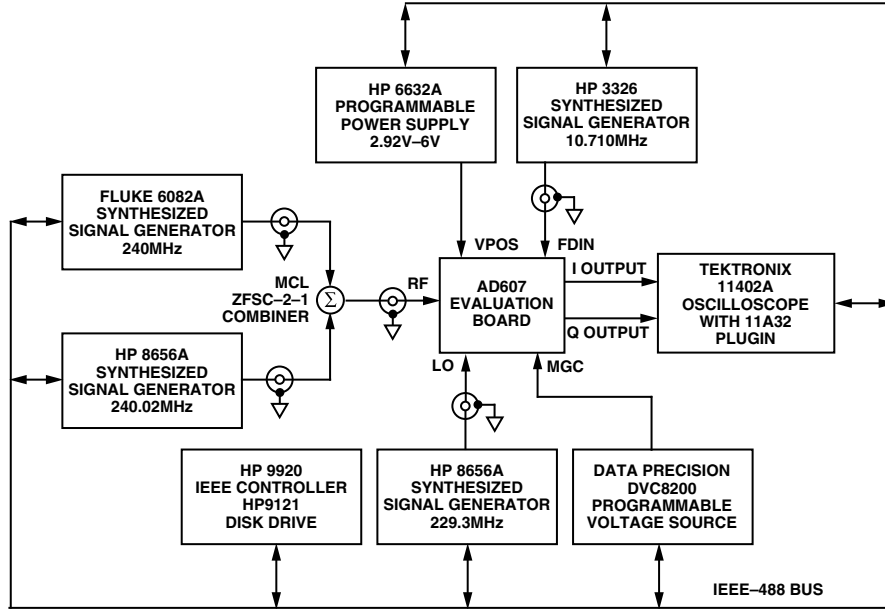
HP 6632A
PROGRAMMABLE
POWER SUPPLY
2.92V–6V

HP 3326
SYNTHESIZED
SIGNAL GENERATOR
10.710MHz

FLUKE 6082A
SYNTHESIZED
SIGNAL GENERATOR
240MHz

MCL
ZFSC–2–1
COMBINER

$\Sigma$

RF

VPOS

FDIN

AD607
EVALUATION
BOARD

I OUTPUT

Q OUTPUT

TEKTRONIX
11402A
OSCILLOSCOPE
WITH 11A32
PLUGIN

HP 8656A
SYNTHESIZED
SIGNAL GENERATOR
240.02MHz

LO

MGC

HP 9920
IEEE CONTROLLER
HP9121
DISK DRIVE

HP 8656A
SYNTHESIZED
SIGNAL GENERATOR
229.3MHz

DATA PRECISION
DVC8200
PROGRAMMABLE
VOLTAGE SOURCE

IEEE–488 BUS